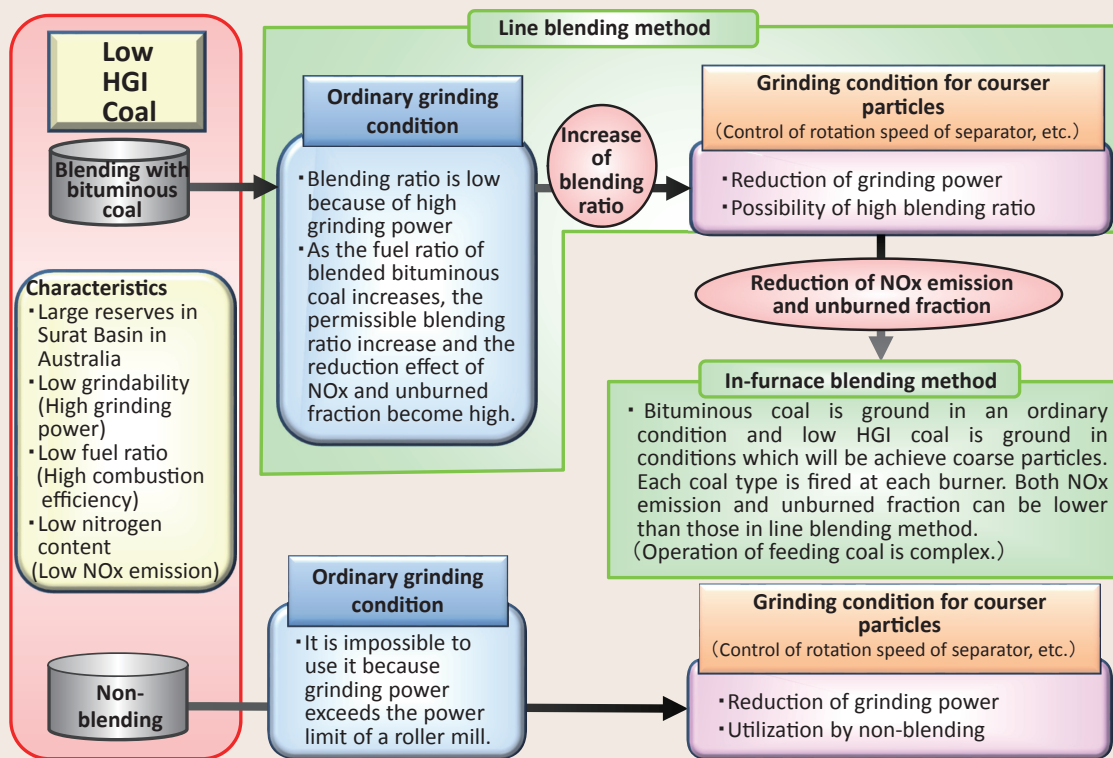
Low HGI Coal

Blending with bituminous coal

Characteristics
・Large reserves in Surat Basin in Australia
・Low grindability (High grinding power)
・Low fuel ratio (High combustion efficiency)
・Low nitrogen content (Low NOx emission)

Non-blending

Line blending method

Ordinary grinding condition

・Blending ratio is low because of high grinding power
・As the fuel ratio of blended bituminous coal increases, the permissible blending ratio increase and the reduction effect of NOx and unburned fraction become high.

Increase of blending ratio

Grinding condition for courser particles
(Control of rotation speed of separator, etc.)

・Reduction of grinding power
・Possibility of high blending ratio

Reduction of NOx emission and unburned fraction

In-furnace blending method

・Bituminous coal is ground in an ordinary condition and low HGI coal is ground in conditions which will be achieve coarse particles. Each coal type is fired at each burner. Both NOx emission and unburned fraction can be lower than those in line blending method.
(Operation of feeding coal is complex.)

Ordinary grinding condition

・It is impossible to use it because grinding power exceeds the power limit of a roller mill.

Grinding condition for courser particles
(Control of rotation speed of separator, etc.)

・Reduction of grinding power
・Utilization by non-blending